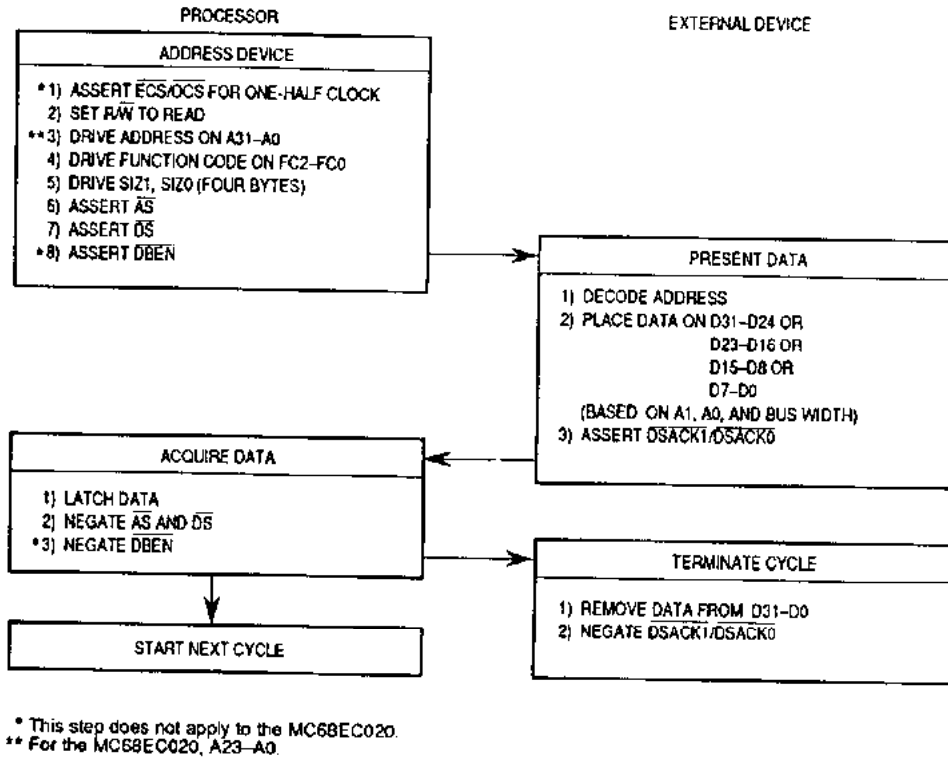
PROCESSOR

EXTERNAL DEVICE

ADDRESS DEVICE

*1) ASSERT $\overline{ECS}/\overline{OCS}$ FOR ONE-HALF CLOCK
2) SET $R/\overline{W}$ TO READ
**3) DRIVE ADDRESS ON A31–A0
4) DRIVE FUNCTION CODE ON FC2–FC0
5) DRIVE SIZ1, SIZ0 (FOUR BYTES)
6) ASSERT $\overline{AS}$
7) ASSERT $\overline{DS}$
*8) ASSERT $\overline{DBEN}$

PRESENT DATA

1) DECODE ADDRESS
2) PLACE DATA ON D31–D24 OR
D23–D16 OR
D15–D8 OR
D7–D0
(BASED ON A1, A0, AND BUS WIDTH)
3) ASSERT $\overline{DSACK1}/\overline{DSACK0}$

ACQUIRE DATA

1) LATCH DATA
2) NEGATE $\overline{AS}$ AND $\overline{DS}$
*3) NEGATE $\overline{DBEN}$

TERMINATE CYCLE

1) REMOVE DATA FROM D31–D0
2) NEGATE $\overline{DSACK1}/\overline{DSACK0}$

START NEXT CYCLE

* This step does not apply to the MC68EC020.
** For the MC68EC020, A23–A0.